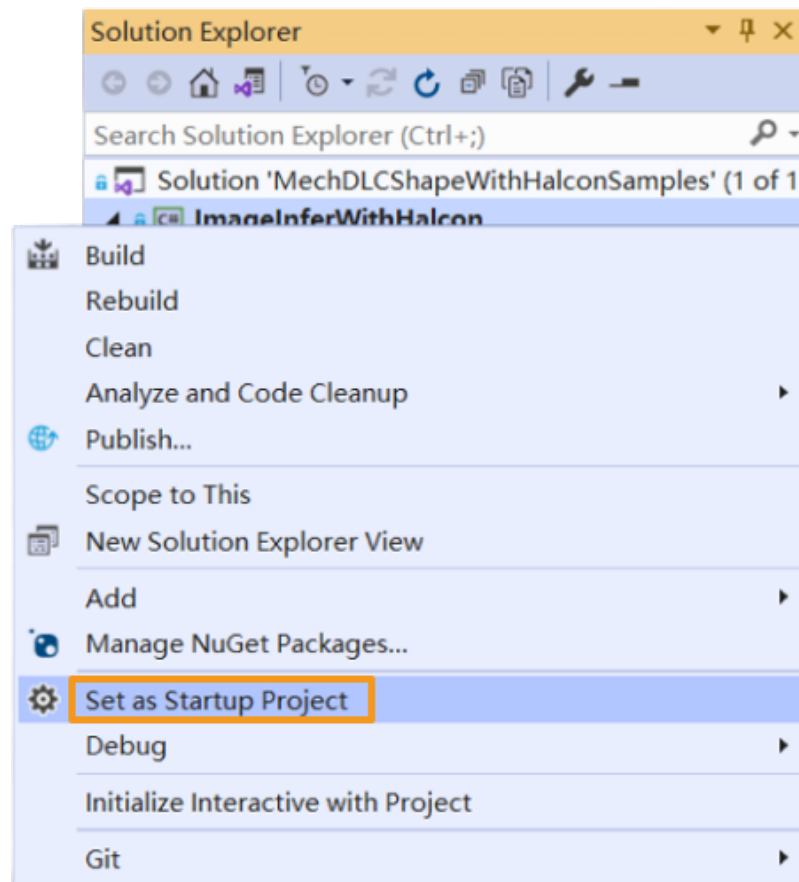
Solution Explorer

Search Solution Explorer (Ctrl+;)

Solution 'MechDLCShapeWithHalconSamples' (1 of 1

ImageInferWithHalcon

Build
Rebuild
Clean
Analyze and Code Cleanup
Publish...
Scope to This
New Solution Explorer View
Add
Manage NuGet Packages...
Set as Startup Project
Debug
Initialize Interactive with Project
Git